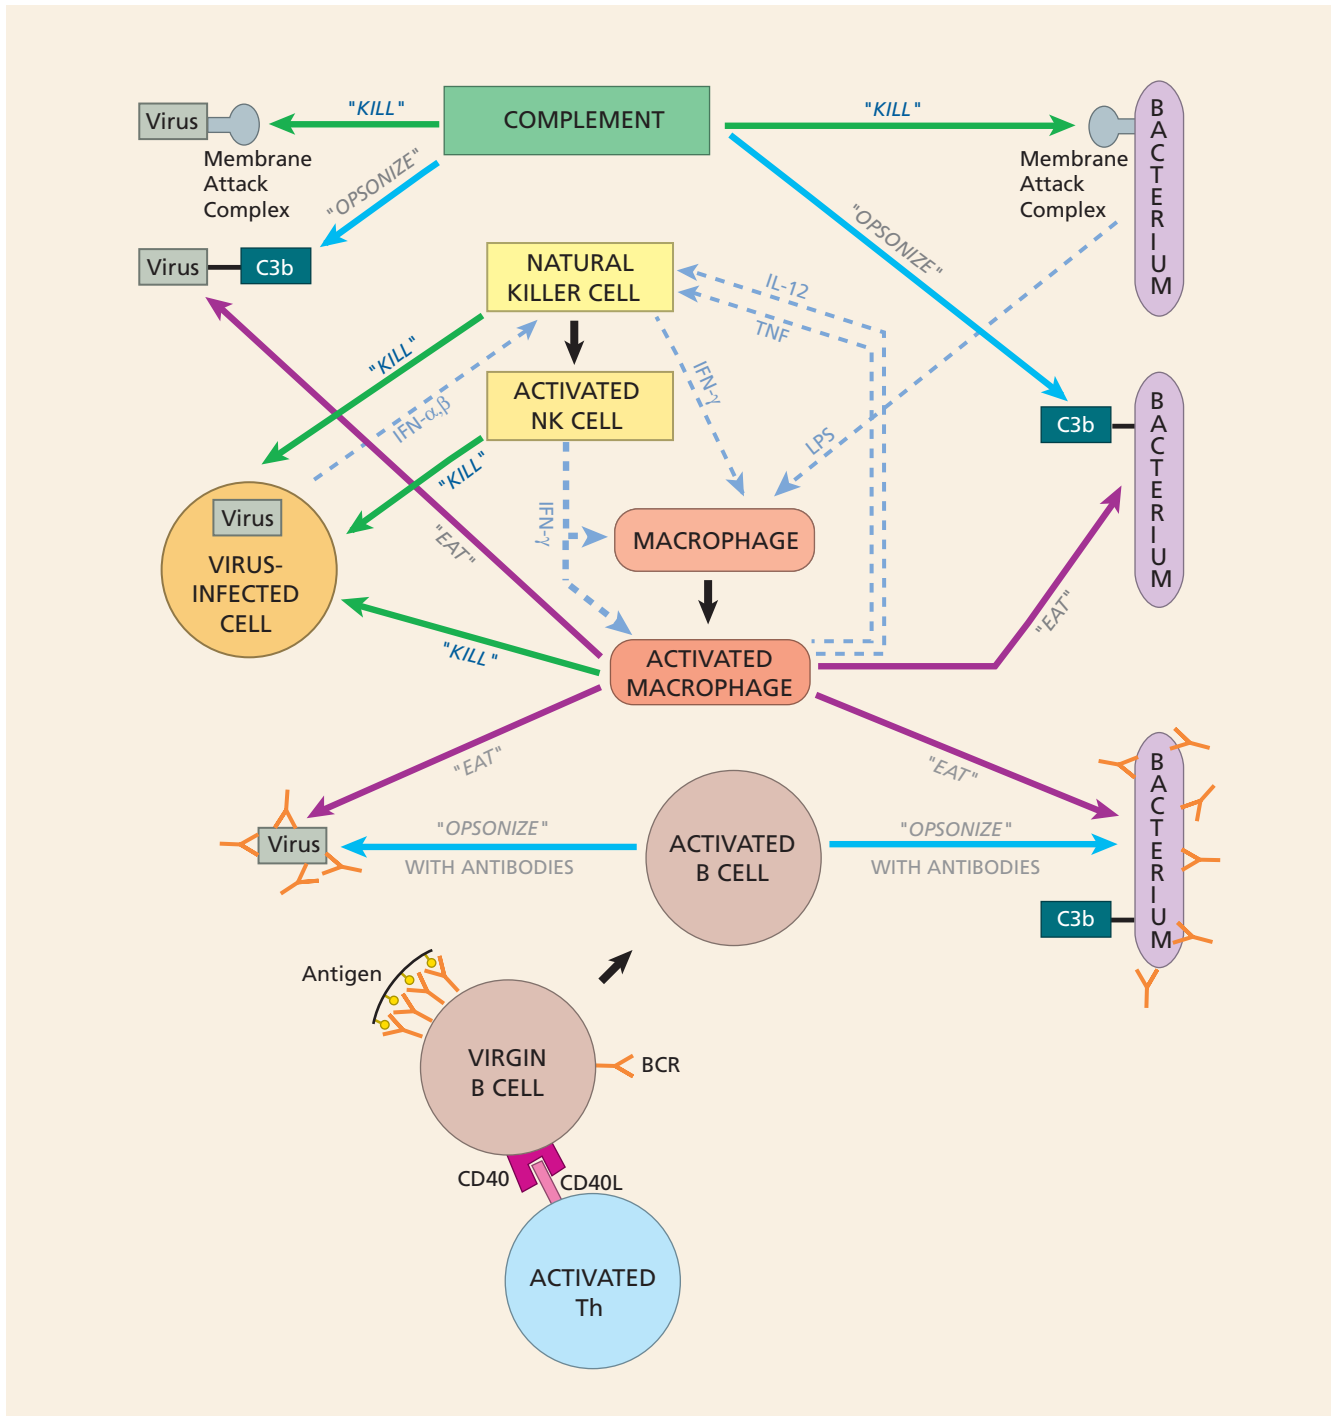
Virus

"KILL"

COMPLEMENT

"KILL"

Membrane Attack Complex

Membrane Attack Complex

BACTERIUM

"OPSONIZE"

"OPSONIZE"

Virus

C3b

NATURAL KILLER CELL

IL-12

TNF

"KILL"

IFN-α,β

ACTIVATED NK CELL

IFN-γ

LPS

C3b

BACTERIUM

Virus

VIRUS-INFECTED CELL

"KILL"

"EAT"

IFN-γ

MACROPHAGE

"KILL"

ACTIVATED MACROPHAGE

"EAT"

"EAT"

"EAT"

Virus

"OPSONIZE" WITH ANTIBODIES

ACTIVATED B CELL

"OPSONIZE" WITH ANTIBODIES

BACTERIUM

C3b

Antigen

VIRGIN B CELL

BCR

CD40

CD40L

ACTIVATED Th